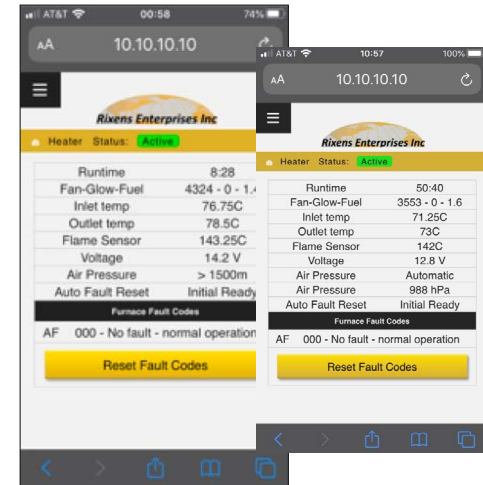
AT&T 00:58 74%
AA 10.10.10.10
Rixens Enterprises Inc
Heater Status: Active
| Runtime | 8:28 |
|---|---|
| Fan-Glow-Fuel | 4324 - 0 - 1.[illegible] |
| Inlet temp | 76.75C |
| Outlet temp | 78.5C |
| Flame Sensor | 143.25C |
| Voltage | 14.2 V |
| Air Pressure | > 1500m |
| Auto Fault Reset | Initial Ready |

Furnace Fault Codes
AF 000 - No fault - normal operation
Reset Fault Codes

AT&T 10:57 100%
AA 10.10.10.10
Rixens Enterprises Inc
Heater Status: Active
| Runtime | 50:40 |
|---|---|
| Fan-Glow-Fuel | 3553 - 0 - 1.6 |
| Inlet temp | 71.25C |
| Outlet temp | 73C |
| Flame Sensor | 142C |
| Voltage | 12.8 V |
| Air Pressure | Automatic |
| Air Pressure | 988 hPa |
| Auto Fault Reset | Initial Ready |

Furnace Fault Codes
AF 000 - No fault - normal operation
Reset Fault Codes